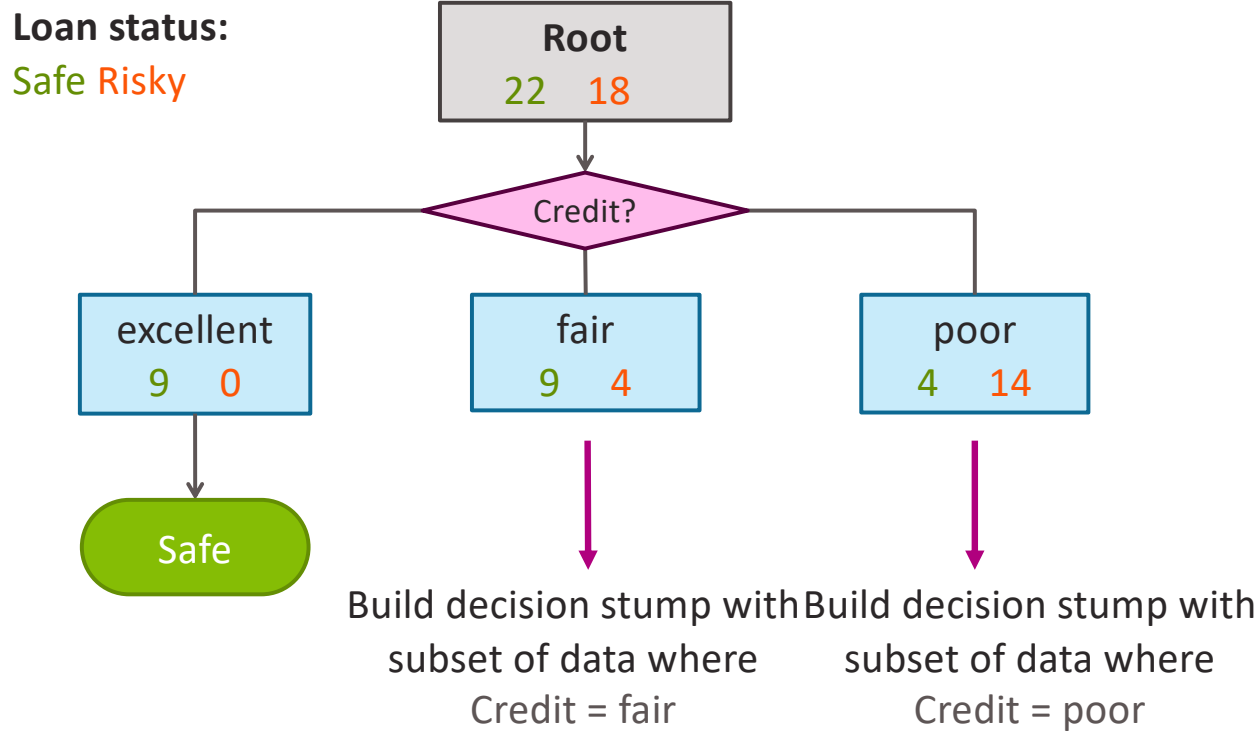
Loan status:
Safe Risky

Root
22 18

Credit?

excellent
9 0

fair
9 4

poor
4 14

Safe

Build decision stump with subset of data where Credit = fair

Build decision stump with subset of data where Credit = poor